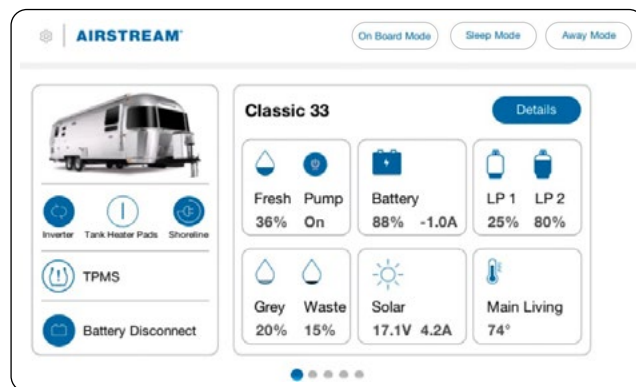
AIRSTREAM

On Board Mode
Sleep Mode
Away Mode

Inverter
Tank Heater Pads
Shoreline

TPMS

Battery Disconnect

Classic 33

Details

Fresh
36%

Pump
On

Battery
88% -1.0A

LP 1
25%

LP 2
80%

Grey
20%

Waste
15%

Solar
17.1V 4.2A

Main Living
74°